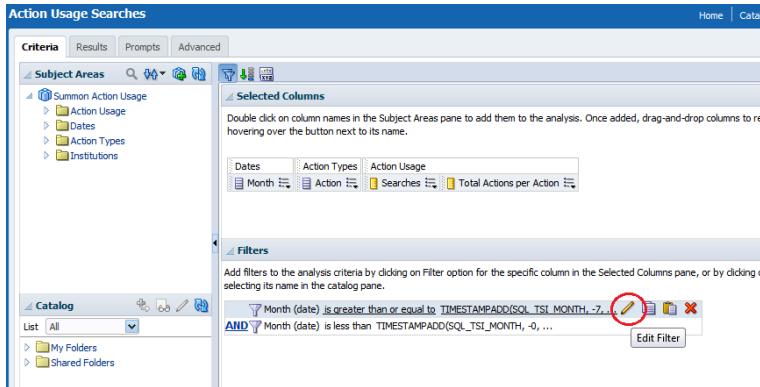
Action Usage Searches

Home | Cata

Criteria | Results | Prompts | Advanced

Subject Areas

Summon Action Usage
Action Usage
Dates
Action Types
Institutions

Selected Columns

Double click on column names in the Subject Areas pane to add them to the analysis. Once added, drag-and-drop columns to re hovering over the button next to its name.

| Dates | Action Types | Action Usage | |
|---|---|---|---|
| Month | Action | Searches | Total Actions per Action |

Filters

Add filters to the analysis criteria by clicking on Filter option for the specific column in the Selected Columns pane, or by clicking o selecting its name in the catalog pane.

Month (date) is greater than or equal to TIMESTAMPADD(SQL_TSI_MONTH, -7, ...

AND Month (date) is less than TIMESTAMPADD(SQL_TSI_MONTH, -0, ...

Edit Filter

Catalog

List All

My Folders
Shared Folders